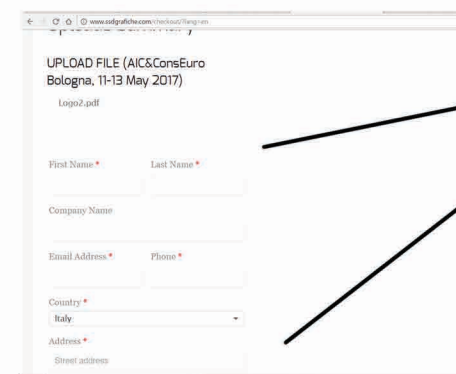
www.ssdgrafiche.com/checkout/?lang=en

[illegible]

UPLOAD FILE (AIC&ConsEuro Bologna, 11-13 May 2017)

Logo2.pdf

First Name *

Last Name *

Company Name

Email Address *

Phone *

Country *

Italy

Address *

Street address